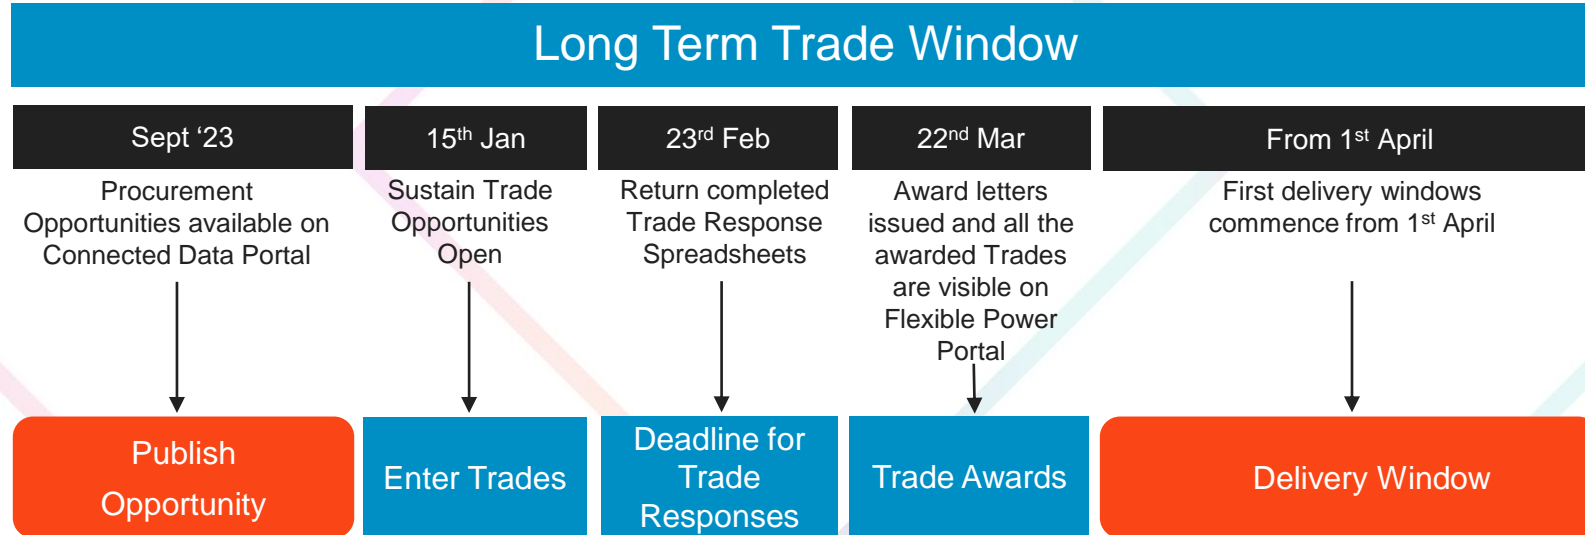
Long Term Trade Window

Sept ‘23

Procurement Opportunities available on Connected Data Portal

Publish Opportunity

15$^{th}$ Jan

Sustain Trade Opportunities Open

Enter Trades

23$^{rd}$ Feb

Return completed Trade Response Spreadsheets

Deadline for Trade Responses

22$^{nd}$ Mar

Award letters issued and all the awarded Trades are visible on Flexible Power Portal

Trade Awards

From 1$^{st}$ April

First delivery windows commence from 1$^{st}$ April

Delivery Window